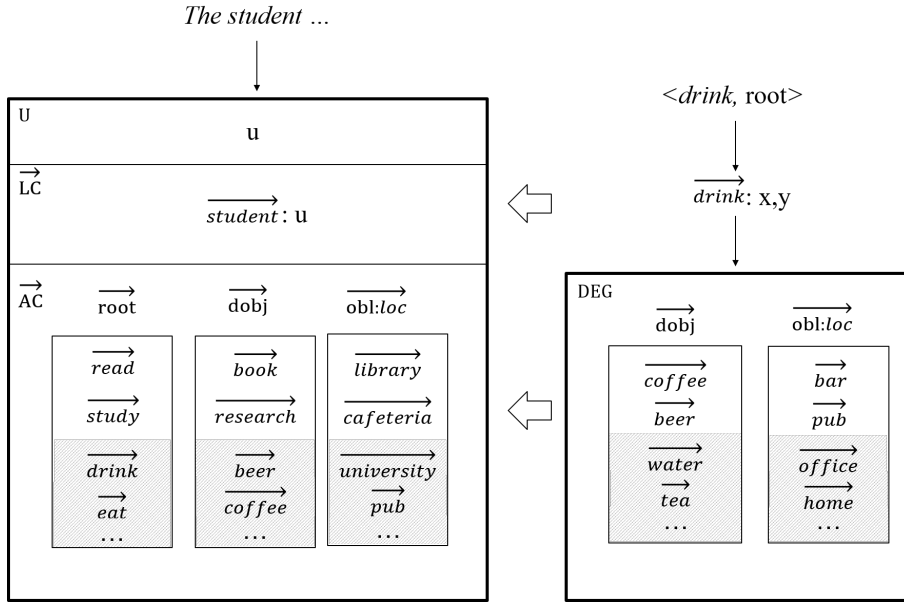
*The student ...*

$\overrightarrow{\text{U}}$

u

$\overrightarrow{\text{LC}}$

$\overrightarrow{student}$: u

$\overrightarrow{\text{AC}}$

$\overrightarrow{\text{root}}$ $\overrightarrow{\text{dobj}}$ $\overrightarrow{\text{obl:}loc}$

$\overrightarrow{read}$
$\overrightarrow{study}$
$\overrightarrow{drink}$
$\overrightarrow{eat}$
...

$\overrightarrow{book}$
$\overrightarrow{research}$
$\overrightarrow{beer}$
$\overrightarrow{coffee}$
...

$\overrightarrow{library}$
$\overrightarrow{cafeteria}$
$\overrightarrow{university}$
$\overrightarrow{pub}$
...

<*drink*, root>

$\overrightarrow{drink}$: x,y

DEG

$\overrightarrow{\text{dobj}}$ $\overrightarrow{\text{obl:}loc}$

$\overrightarrow{coffee}$
$\overrightarrow{beer}$
$\overrightarrow{water}$
$\overrightarrow{tea}$
...

$\overrightarrow{bar}$
$\overrightarrow{pub}$
$\overrightarrow{office}$
$\overrightarrow{home}$
...